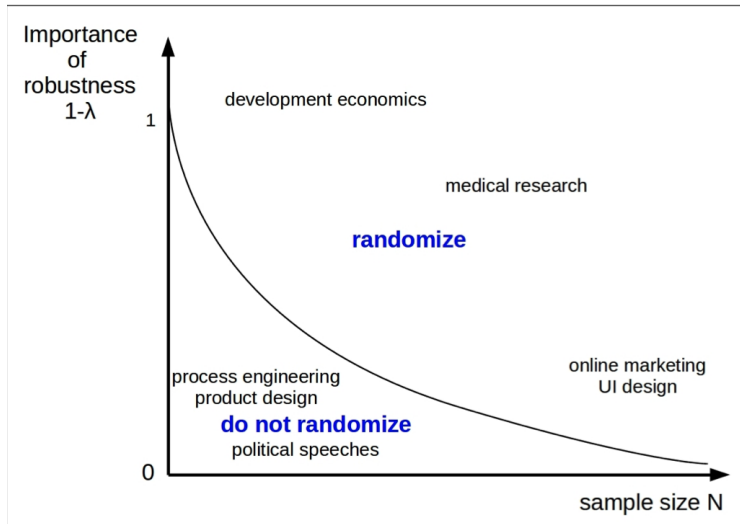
Importance of robustness $1-\lambda$

1

0

development economics

medical research

randomize

process engineering
product design

do not randomize

political speeches

online marketing
UI design

sample size N